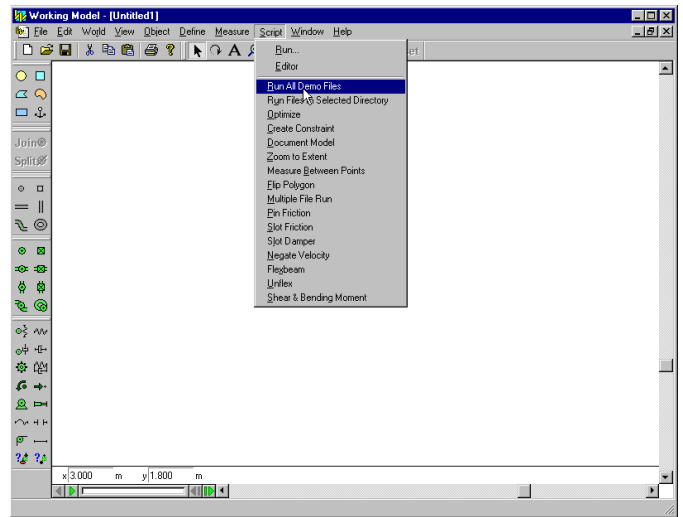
Working Model - [Untitled1]

File Edit World View Object Define Measure Script Window Help

Run...
Editor
Run All Demo Files
Run Files in Selected Directory
Optimize
Create Constraint
Document Model
Zoom to Extent
Measure Between Points
Flip Polygon
Multiple File Run
Pin Friction
Slot Friction
Slot Damper
Negate Velocity
Flexbeam
Uniflex
Shear & Bending Moment

Join
Split

x 3.000 m y 1.800 m